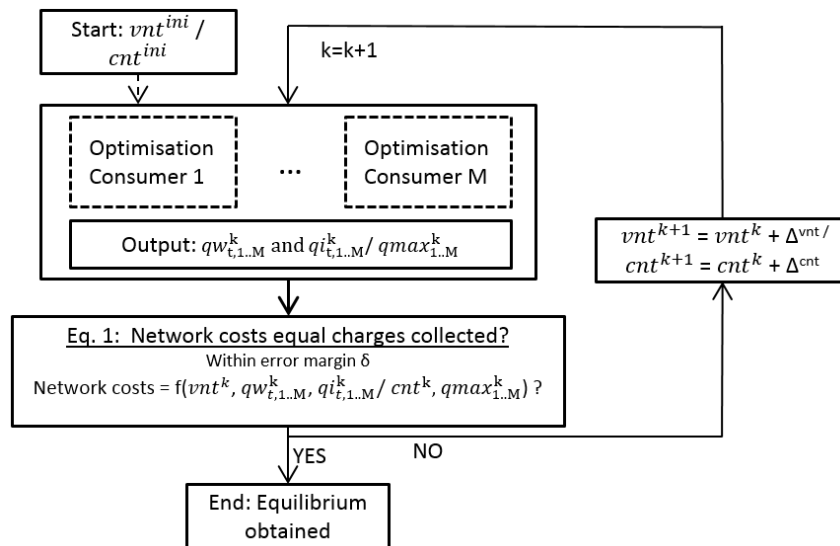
Start: $vnt^{ini}$ / $cnt^{ini}$

k=k+1

Optimisation Consumer 1

...

Optimisation Consumer M

Output: $qw^{k}_{t,1..M}$ and $qi^{k}_{t,1..M}$/ $qmax^{k}_{1..M}$

$vnt^{k+1}$ = $vnt^{k}$ + $\Delta^{vnt}$ /
$cnt^{k+1}$ = $cnt^{k}$ + $\Delta^{cnt}$

Eq. 1: Network costs equal charges collected?
Within error margin δ
Network costs = f($vnt^{k}$, $qw^{k}_{t,1..M}$, $qi^{k}_{t,1..M}$/ $cnt^{k}$, $qmax^{k}_{1..M}$) ?

YES

NO

End: Equilibrium obtained